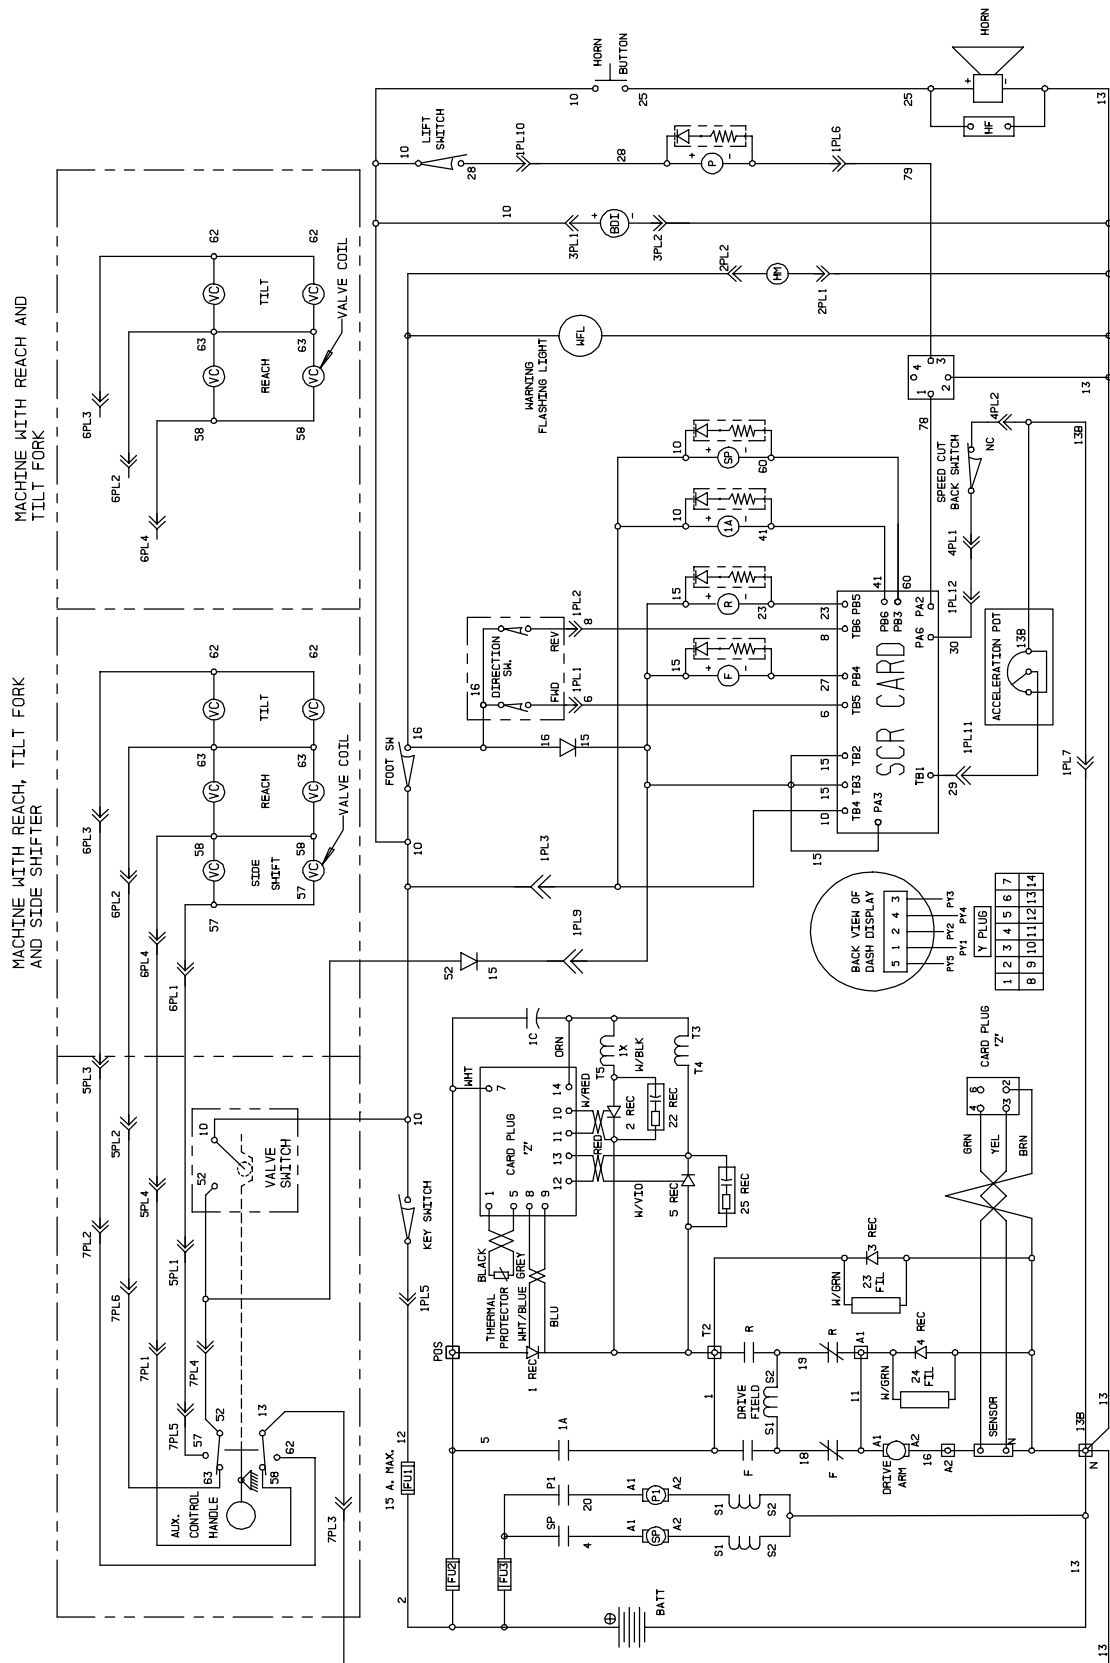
MACHINE WITH REACH AND TILT FORK

62
62
VC
TILT
VC
VALVE COIL
63
63
VC
REACH
VC
58
58
6PL3
6PL2
6PL4

MACHINE WITH REACH, TILT FORK AND SIDE SHIFTER

62
62
VC
TILT
VC
63
63
VC
REACH
VC
VALVE COIL
58
58
VC
SIDE SHIFT
VC
57
57
6PL3
6PL2
6PL4
6PL1
5PL3
5PL2
5PL4
5PL1
7PL2
7PL6
7PL1
7PL4
7PL5
7PL3
10
52
VALVE SWITCH
52
57
63
13
62
58
AUX. CONTROL HANDLE

HORN BUTTON
10
25
HORN
25
13
HF
LIFT SWITCH
10
28
1PL10
28
P
1PL6
79
10
3PL1
BDI
3PL2
2PL2
HM
2PL1
WFL
WARNING FLASHING LIGHT
4
3
2
1
13
78
4PL2
13B
SPEED CUT BACK SWITCH
NC
4PL1
10
SP
60
10
1A
41
15
R
23
15
F
27
41
60
23
8
6
1PL12
30
ACCELERATION POT
13B
1PL11
29
TB1
1PL7
SCR CARD
TB6 PB5
PB6 PB3
PA2
PA6
TB5 PB4
TB2
TB3
TB4
PA3
15
15
10
15
DIRECTION SW.
REV
FWD
16
1PL2
8
1PL1
6
FOOT SW
16
16
15
10
1PL3
1PL9
52
15
10
BACK VIEW OF DASH DISPLAY
3 4 2 1 5
PY3
PY4
PY2
PY1
PY5
Y PLUG
| 1 | 2 | 3 | 4 | 5 | 6 | 7 |
| 8 | 9 | 10 | 11 | 12 | 13 | 14 |
1C
ORN
WHT
7
14
W/RED
10
11
13
12
CARD PLUG 'Z'
1
5
8
9
T5
1X
W/BLK
T3
T4
2 REC
22 REC
RED
W/VIO
5 REC
25 REC
BLACK
GREY
THERMAL PROTECTOR
WHT/BLUE
BLU
1 REC
KEY SWITCH
1PL5
POS
T2
R
R
A1
19
DRIVE FIELD
S2
S1
1
11
W/GRN
3 REC
23 FIL
W/GRN
4 REC
24 FIL
CARD PLUG 'Z'
4
6
3
2
GRN
YEL
BRN
SENSOR
N
15 A. MAX.
12
FU1
5
1A
F
F
18
A1
DRIVE ARM
A2
16
A2
13B
N
13
P1
20
A1
P1
A2
S1
S2
SP
4
A1
SP
A2
S1
S2
FU2
FU3
2
BATT
13
13